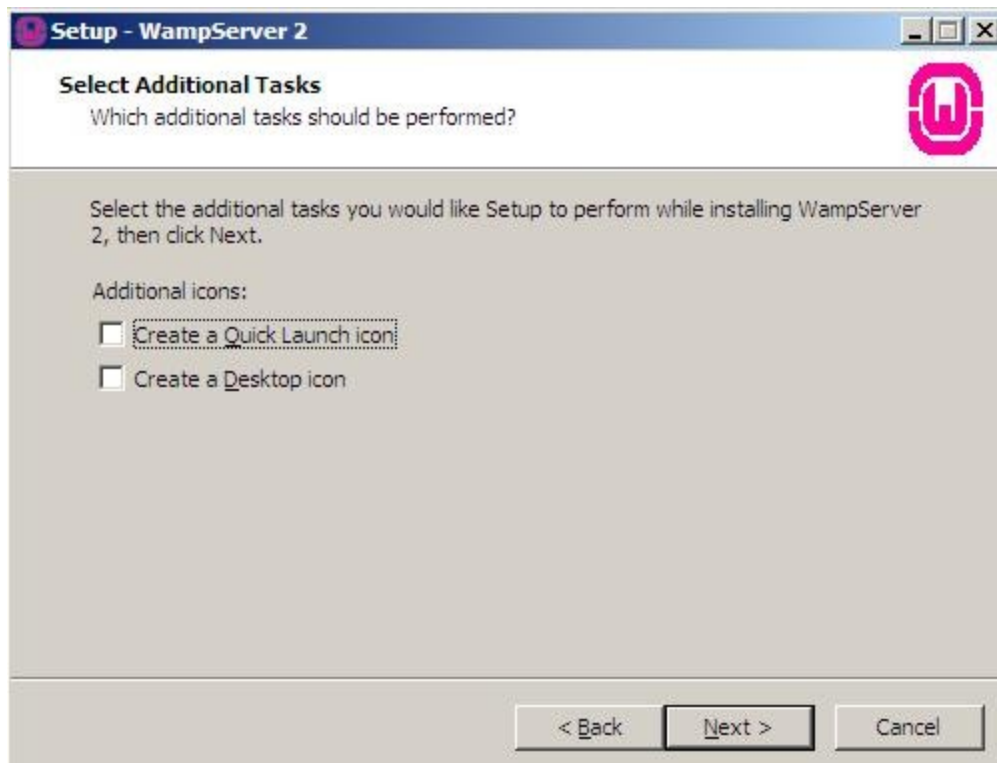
Setup - WampServer 2

Select Additional Tasks
Which additional tasks should be performed?

Select the additional tasks you would like Setup to perform while installing WampServer 2, then click Next.

Additional icons:

Create a Quick Launch icon

Create a Desktop icon

< Back

Next >

Cancel